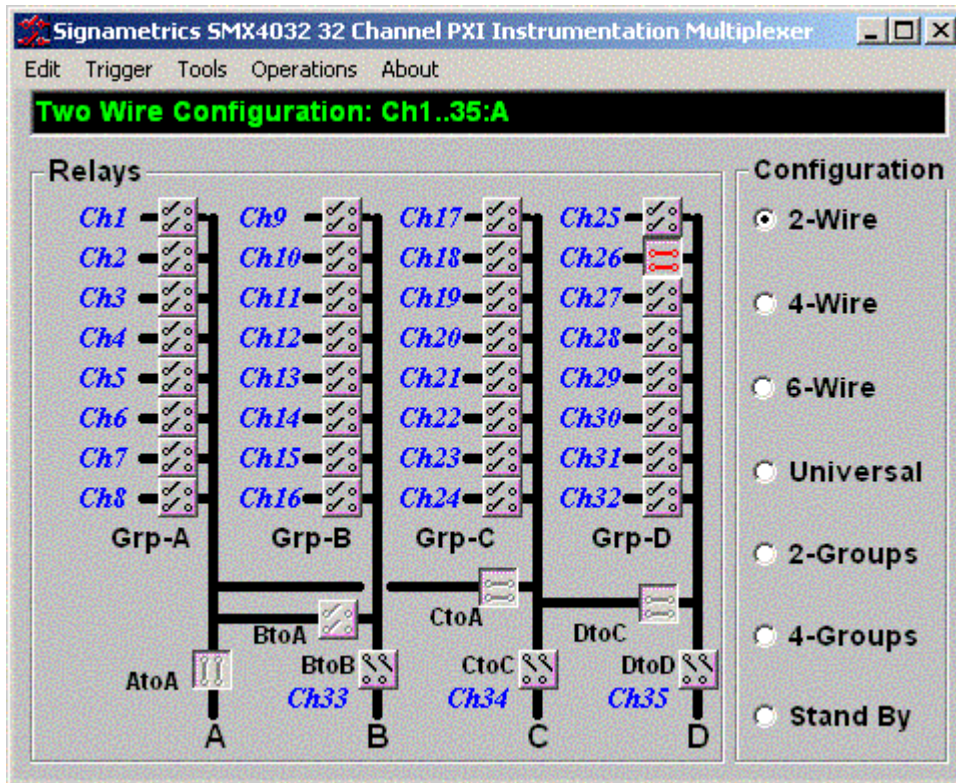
Signametrics SMX4032 32 Channel PXI Instrumentation Multiplexer

Edit Trigger Tools Operations About

Two Wire Configuration: Ch1..35:A

Relays

Ch1 Ch9 Ch17 Ch25
Ch2 Ch10 Ch18 Ch26
Ch3 Ch11 Ch19 Ch27
Ch4 Ch12 Ch20 Ch28
Ch5 Ch13 Ch21 Ch29
Ch6 Ch14 Ch22 Ch30
Ch7 Ch15 Ch23 Ch31
Ch8 Ch16 Ch24 Ch32

Grp-A Grp-B Grp-C Grp-D

BtoA CtoA DtoC

AtoA BtoB CtoC DtoD

Ch33 Ch34 Ch35

A B C D

Configuration

2-Wire

4-Wire

6-Wire

Universal

2-Groups

4-Groups

Stand By